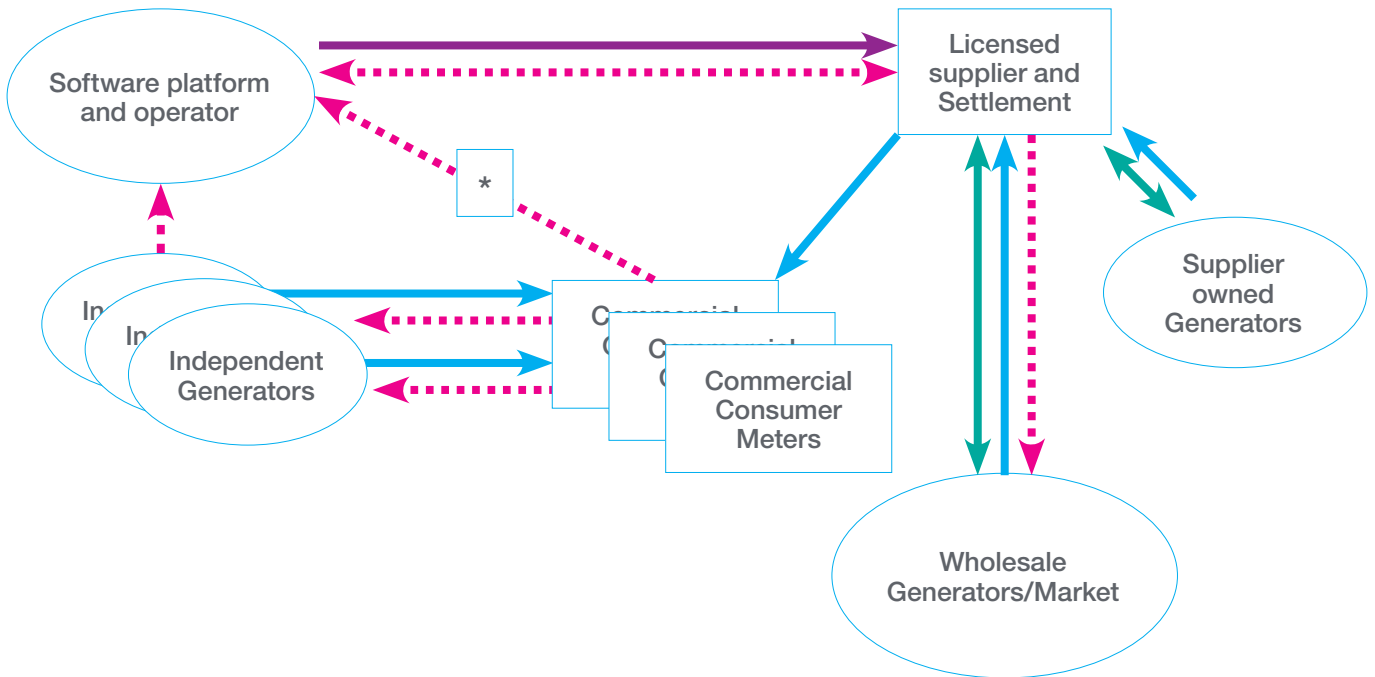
Software platform and operator

Licensed supplier and Settlement

*

In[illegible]

In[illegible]

Independent Generators

Commercial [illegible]

Commercial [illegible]

Commercial Consumer Meters

Supplier owned Generators

Wholesale Generators/Market